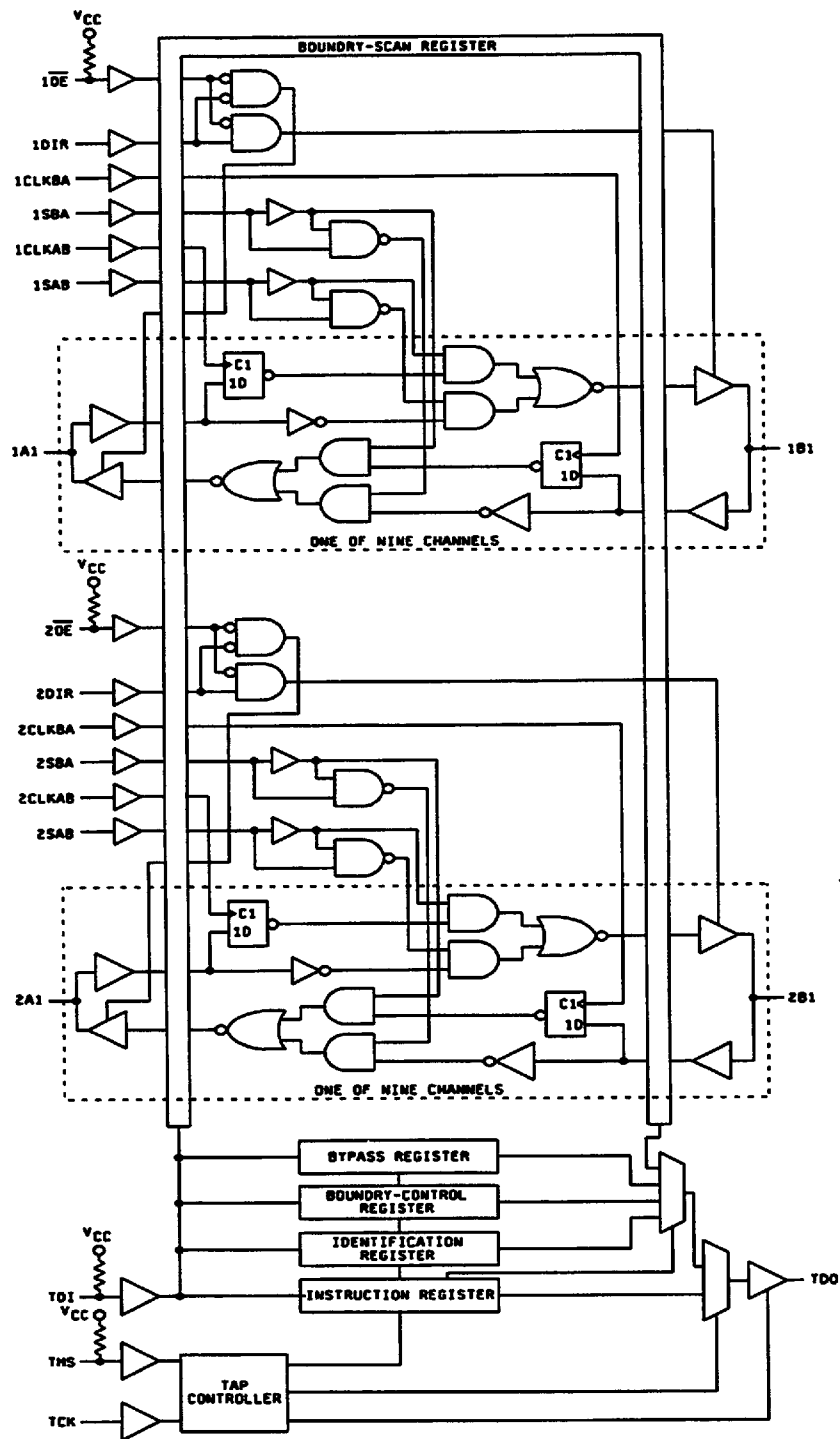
$V_{CC}$
BOUNDRY-SCAN REGISTER
$1\overline{OE}$
1DIR
1CLKBA
1SBA
1CLKAB
1SAB
C1
1D
1A1
C1
1D
1B1
ONE OF NINE CHANNELS
$V_{CC}$
$2\overline{OE}$
2DIR
2CLKBA
2SBA
2CLKAB
2SAB
C1
1D
2A1
C1
1D
2B1
ONE OF NINE CHANNELS
BYPASS REGISTER
BOUNDRY-CONTROL REGISTER
IDENTIFICATION REGISTER
$V_{CC}$
TDI
INSTRUCTION REGISTER
TDO
$V_{CC}$
TMS
TAP CONTROLLER
TCK